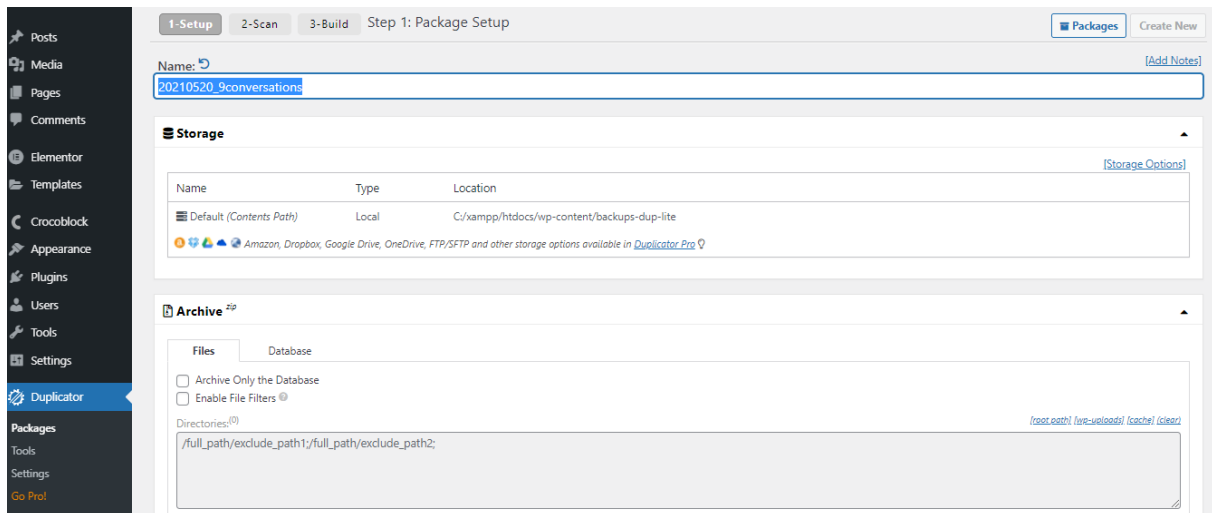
Posts
Media
Pages
Comments
Elementor
Templates
Crocoblock
Appearance
Plugins
Users
Tools
Settings
Duplicator
Packages
Tools
Settings
Go Pro!

1-Setup 2-Scan 3-Build Step 1: Package Setup

Packages Create New

Name:

[Add Notes]

20210520_9conversations

Storage

[Storage Options]

| Name | Type | Location |
|---|---|---|
| Default (Contents Path) | Local | C:/xampp/htdocs/wp-content/backups-dup-lite |

Amazon, Dropbox, Google Drive, OneDrive, FTP/SFTP and other storage options available in Duplicator Pro

Archive zip

Files Database

Archive Only the Database
Enable File Filters

Directories:(0)

[root path] [wp-uploads] [cache] (clear)

/full_path/exclude_path1;/full_path/exclude_path2;